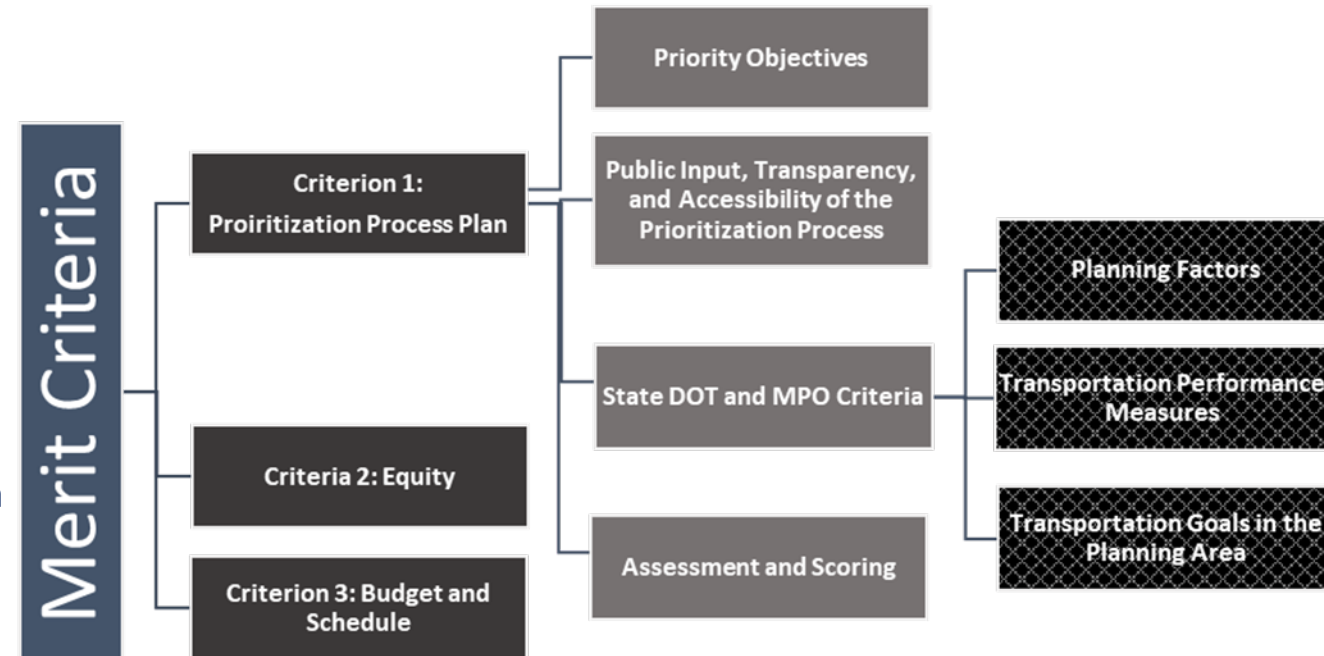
Merit Criteria

Criterion 1: Proiritization Process Plan

Criteria 2: Equity

Criterion 3: Budget and Schedule

Priority Objectives

Public Input, Transparency, and Accessibility of the Prioritization Process

State DOT and MPO Criteria

Assessment and Scoring

Planning Factors

Transportation Performance Measures

Transportation Goals in the Planning Area